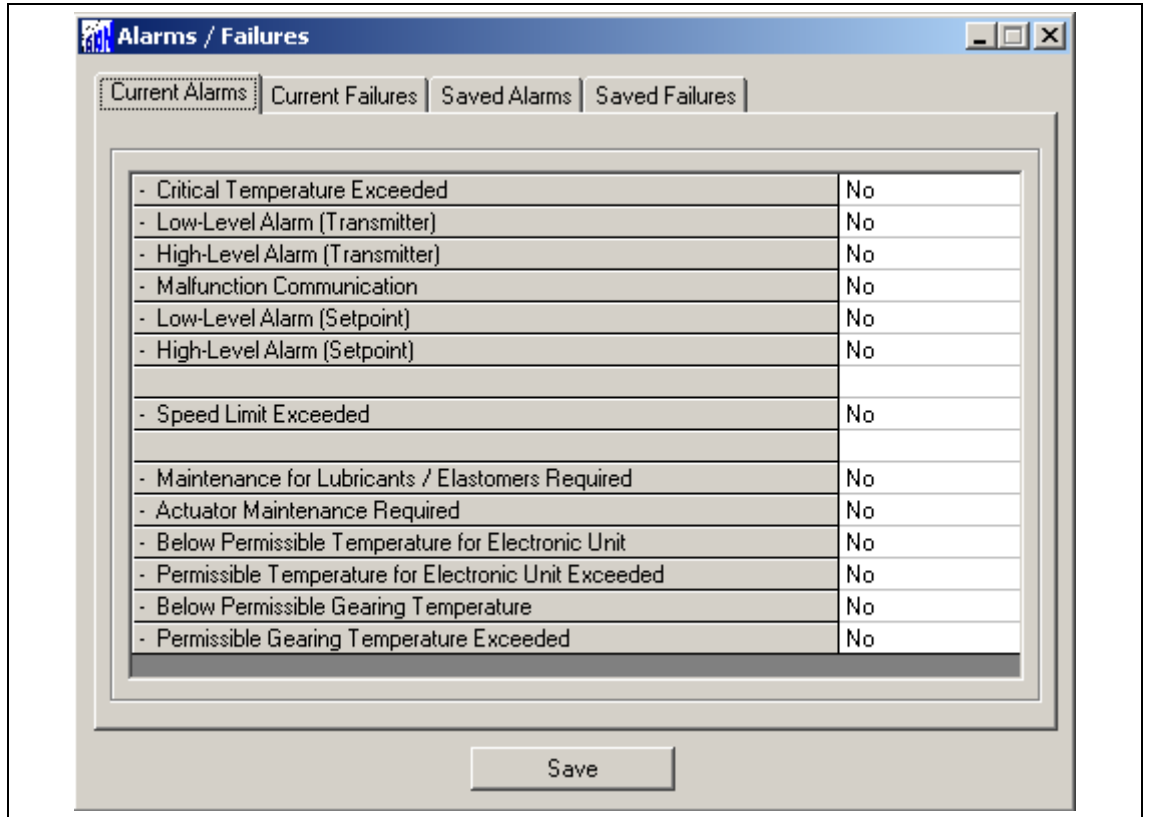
Alarms / Failures

Current Alarms | Current Failures | Saved Alarms | Saved Failures

| | |
|---|---|
| - Critical Temperature Exceeded | No |
| - Low-Level Alarm (Transmitter) | No |
| - High-Level Alarm (Transmitter) | No |
| - Malfunction Communication | No |
| - Low-Level Alarm (Setpoint) | No |
| - High-Level Alarm (Setpoint) | No |
| | |
| - Speed Limit Exceeded | No |
| | |
| - Maintenance for Lubricants / Elastomers Required | No |
| - Actuator Maintenance Required | No |
| - Below Permissible Temperature for Electronic Unit | No |
| - Permissible Temperature for Electronic Unit Exceeded | No |
| - Below Permissible Gearing Temperature | No |
| - Permissible Gearing Temperature Exceeded | No |

Save